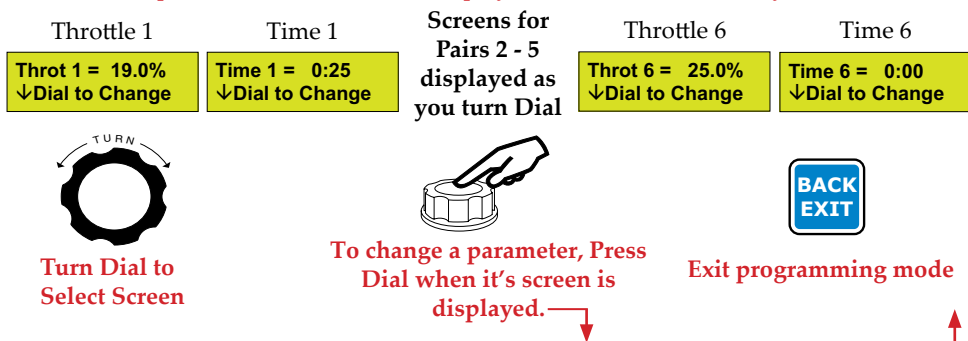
Throttle 1

Throt 1 = 19.0%
↓Dial to Change

Time 1

Time 1 = 0:25
↓Dial to Change

Screens for Pairs 2 - 5 displayed as you turn Dial

Throttle 6

Throt 6 = 25.0%
↓Dial to Change

Time 6

Time 6 = 0:00
↓Dial to Change

TURN

Turn Dial to Select Screen

To change a parameter, Press Dial when it's screen is displayed.

BACK
EXIT

Exit programming mode